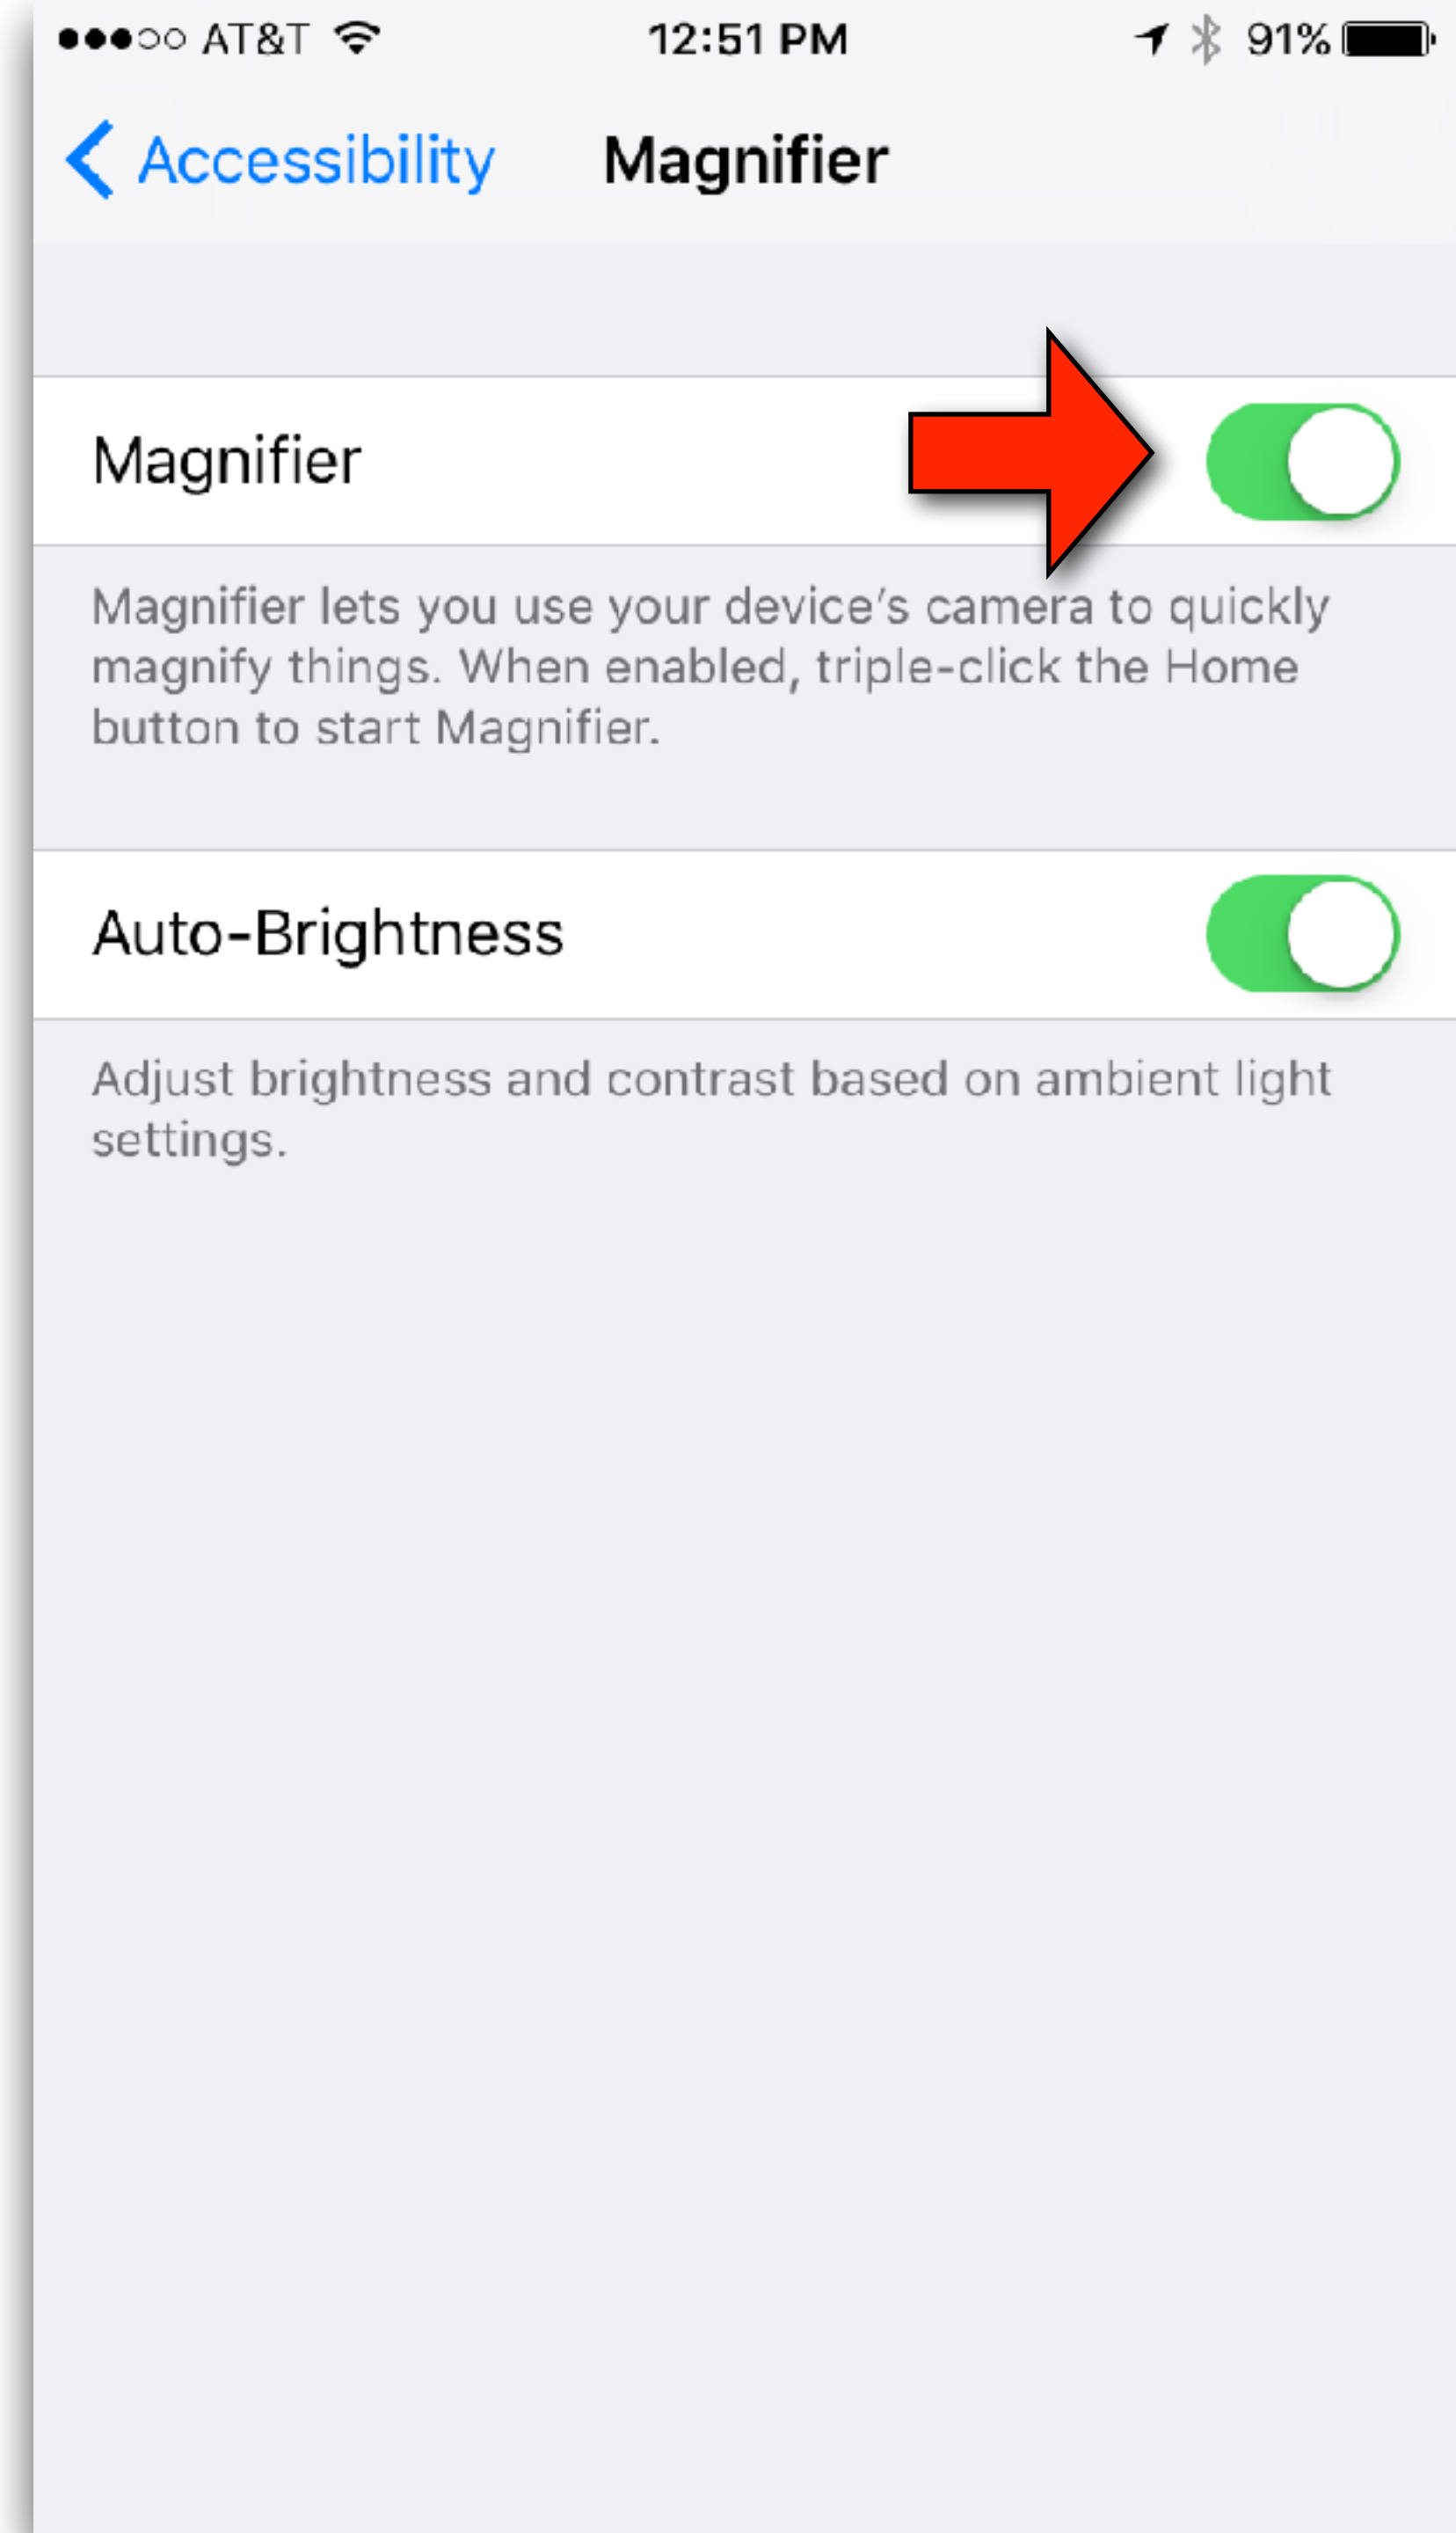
●●●○○ AT&T 12:51 PM 91%

Accessibility Magnifier

Magnifier

Magnifier lets you use your device's camera to quickly magnify things. When enabled, triple-click the Home button to start Magnifier.

Auto-Brightness

Adjust brightness and contrast based on ambient light settings.